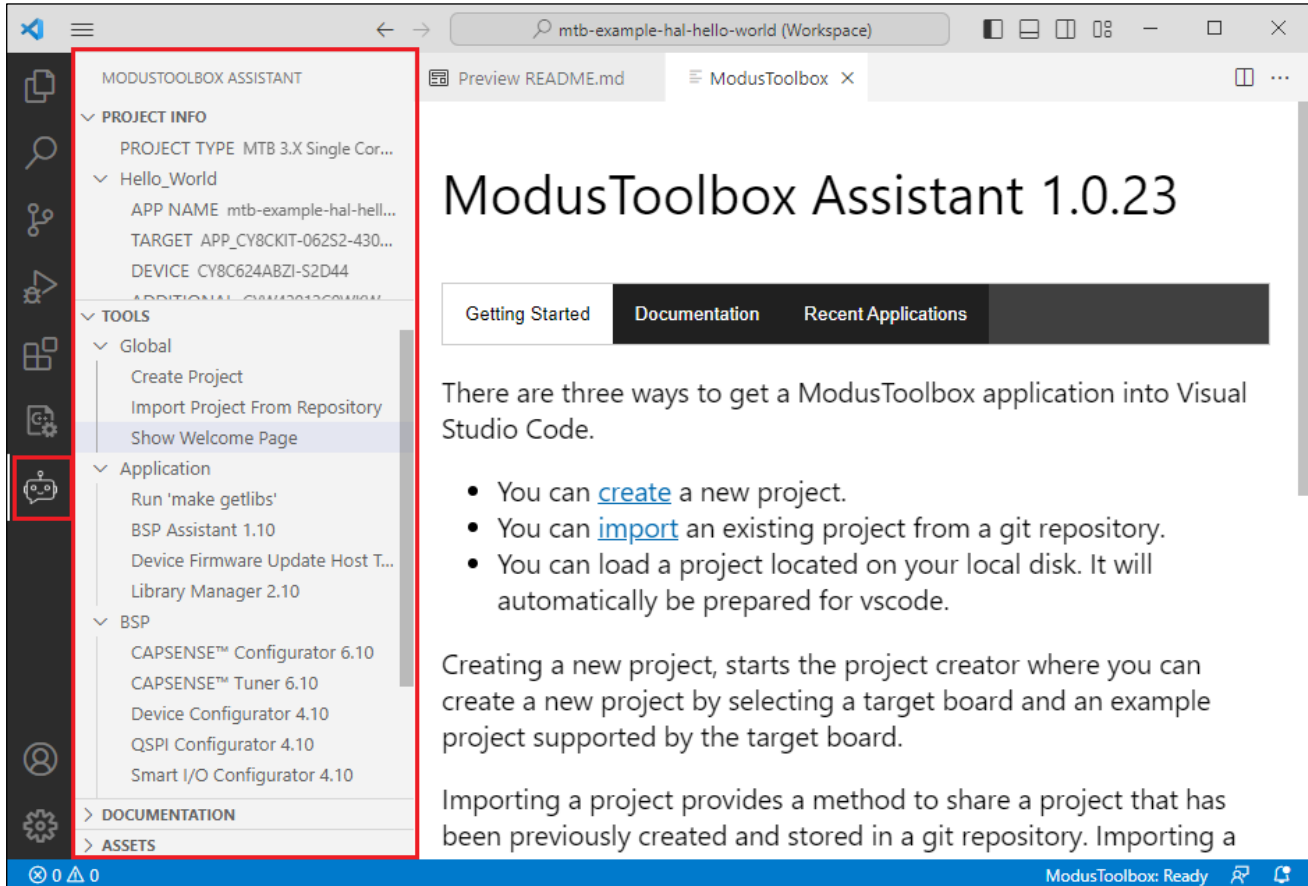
mtb-example-hal-hello-world (Workspace)

MODUSTOOLBOX ASSISTANT

PROJECT INFO
PROJECT TYPE MTB 3.X Single Cor...
Hello_World
APP NAME mtb-example-hal-hell...
TARGET APP_CY8CKIT-062S2-430...
DEVICE CY8C624ABZI-S2D44
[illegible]

TOOLS
Global
Create Project
Import Project From Repository
Show Welcome Page
Application
Run 'make getlibs'
BSP Assistant 1.10
Device Firmware Update Host T...
Library Manager 2.10
BSP
CAPSENSE™ Configurator 6.10
CAPSENSE™ Tuner 6.10
Device Configurator 4.10
QSPI Configurator 4.10
Smart I/O Configurator 4.10

DOCUMENTATION
ASSETS

Preview README.md
ModusToolbox

ModusToolbox Assistant 1.0.23

Getting Started | Documentation | Recent Applications

There are three ways to get a ModusToolbox application into Visual Studio Code.

- You can create a new project.
- You can import an existing project from a git repository.
- You can load a project located on your local disk. It will automatically be prepared for vscode.

Creating a new project, starts the project creator where you can create a new project by selecting a target board and an example project supported by the target board.

Importing a project provides a method to share a project that has been previously created and stored in a git repository. Importing a

⊗ 0 ⚠ 0
ModusToolbox: Ready